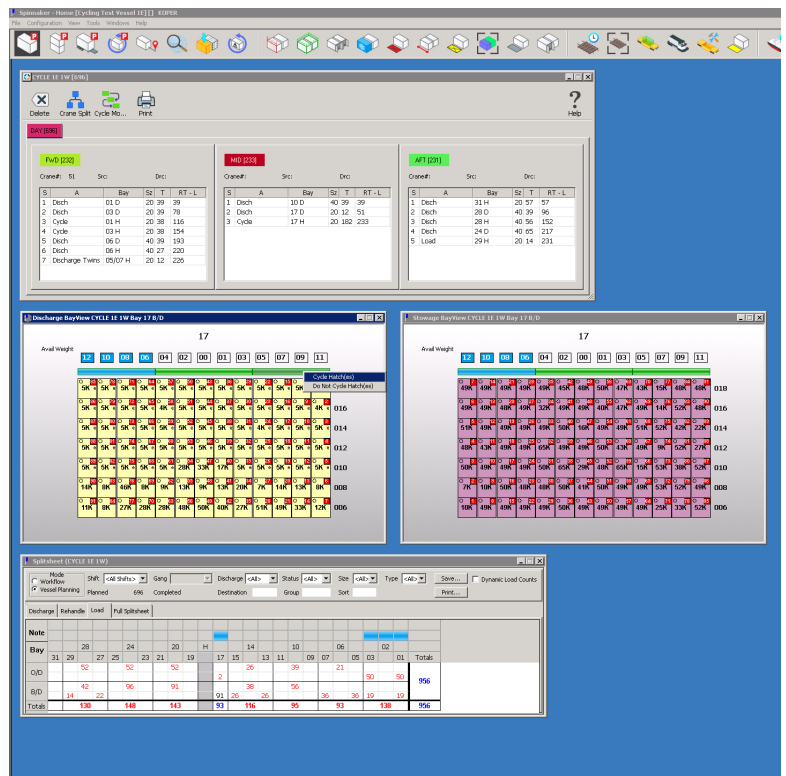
Spinnaker - Home [Cycling Test Vessel 1E] [] KOPER
File Configuration View Tools Windows Help

CYCLE 1E 1W [696]
Delete Crane Split Cycle Mo... Print Help

DAY [696]

FWD [232]
Crane#: 51 Src: Drc:

| S | A | Bay | Sz | T | RT - L |
|---|---|---|---|---|---|
| 1 | Disch | 01 D | 20 | 39 | 39 |
| 2 | Disch | 03 D | 20 | 39 | 78 |
| 3 | Cycle | 01 H | 20 | 38 | 116 |
| 4 | Cycle | 03 H | 20 | 38 | 154 |
| 5 | Disch | 06 D | 40 | 39 | 193 |
| 6 | Disch | 06 H | 40 | 27 | 220 |
| 7 | Discharge Twins | 05/07 H | 20 | 12 | 226 |

MID [233]
Crane#: Src: Drc:

| S | A | Bay | Sz | T | RT - L |
|---|---|---|---|---|---|
| 1 | Disch | 10 D | 40 | 39 | 39 |
| 2 | Disch | 17 D | 20 | 12 | 51 |
| 3 | Cycle | 17 H | 20 | 182 | 233 |

AFT [231]
Crane#: Src: Drc:

| S | A | Bay | Sz | T | RT - L |
|---|---|---|---|---|---|
| 1 | Disch | 31 H | 20 | 57 | 57 |
| 2 | Disch | 28 D | 20 | 39 | 96 |
| 3 | Disch | 28 H | 40 | 56 | 152 |
| 4 | Disch | 24 D | 40 | 65 | 217 |
| 5 | Load | 29 H | 20 | 14 | 231 |

Discharge BayView CYCLE 1E 1W Bay 17 B/D
17
Avail Weight
12 10 08 06 04 02 00 01 03 05 07 09 11
Cycle Hatch(es)
Do Not Cycle Hatch(es)
5K 5K 5K 5K 5K 5K 5K 5K 5K 5K
5K 5K 5K 4K 5K 5K 5K 5K 5K 5K 5K 4K 016
5K 5K 5K 5K 5K 5K 5K 5K 4K 5K 5K 5K 014
5K 5K 5K 5K 5K 5K 5K 5K 5K 5K 5K 5K 012
5K 5K 5K 5K 5K 28K 33K 17K 5K 5K 5K 5K 010
14K 8K 40K 8K 9K 13K 9K 13K 20K 7K 14K 13K 8K 008
11K 8K 27K 28K 28K 48K 50K 40K 27K 51K 49K 33K 12K 006

Stowage BayView CYCLE 1E 1W Bay 17 B/D
17
Avail Weight
12 10 08 06 04 02 00 01 03 05 07 09 11
49K 49K 49K 49K 45K 48K 50K 47K 49K 15K 48K 48K 018
49K 49K 48K 49K 32K 49K 40K 47K 49K 14K 52K 48K 016
51K 49K 49K 49K 50K 16K 49K 49K 51K 52K 22K 22K 014
48K 43K 49K 49K 49K 49K 50K 43K 49K 9K 52K 27K 012
50K 49K 49K 65K 49K 65K 29K 48K 65K 15K 53K 38K 52K 010
7K 10K 50K 48K 48K 50K 41K 50K 49K 53K 52K 49K 008
10K 49K 49K 49K 49K 50K 49K 49K 49K 25K 33K 52K 006

Splitsheet (CYCLE 1E 1W)
Mode Workflow Vessel Planning
Shift <All Shifts> Gang Discharge <All> Status <All> Size <All> Type <All> Save... Dynamic Load Counts
Planned 696 Completed Destination Group Sort Print...
Discharge Rehandle Load Full Splitsheet

| Note | | | | | | | | | | | | | | | | | | | |
|---|---|---|---|---|---|---|---|---|---|---|---|---|---|---|---|---|---|---|---|
| Bay | | 28 | | | | 24 | | 20 | H | | 14 | | 10 | | 06 | | 02 | | |
| | 31 | 29 | 27 | 25 | 23 | 21 | 19 | | 17 | 15 | 13 | 11 | 09 | 07 | 05 | 03 | 01 | Totals |
| O/D | | 52 | | 52 | | 52 | | | 2 | 26 | | 39 | | 21 | | 50 | 50 | 956 |
| B/D | | 42 | | 96 | | 91 | | | | 38 | | 56 | | | | | | |
| | 14 | 22 | | | | | | 91 | 26 | 26 | | | 36 | 36 | 19 | 19 | | |
| Totals | | 138 | | 148 | | 143 | | 93 | | 116 | | 95 | | 93 | | 138 | | 956 |